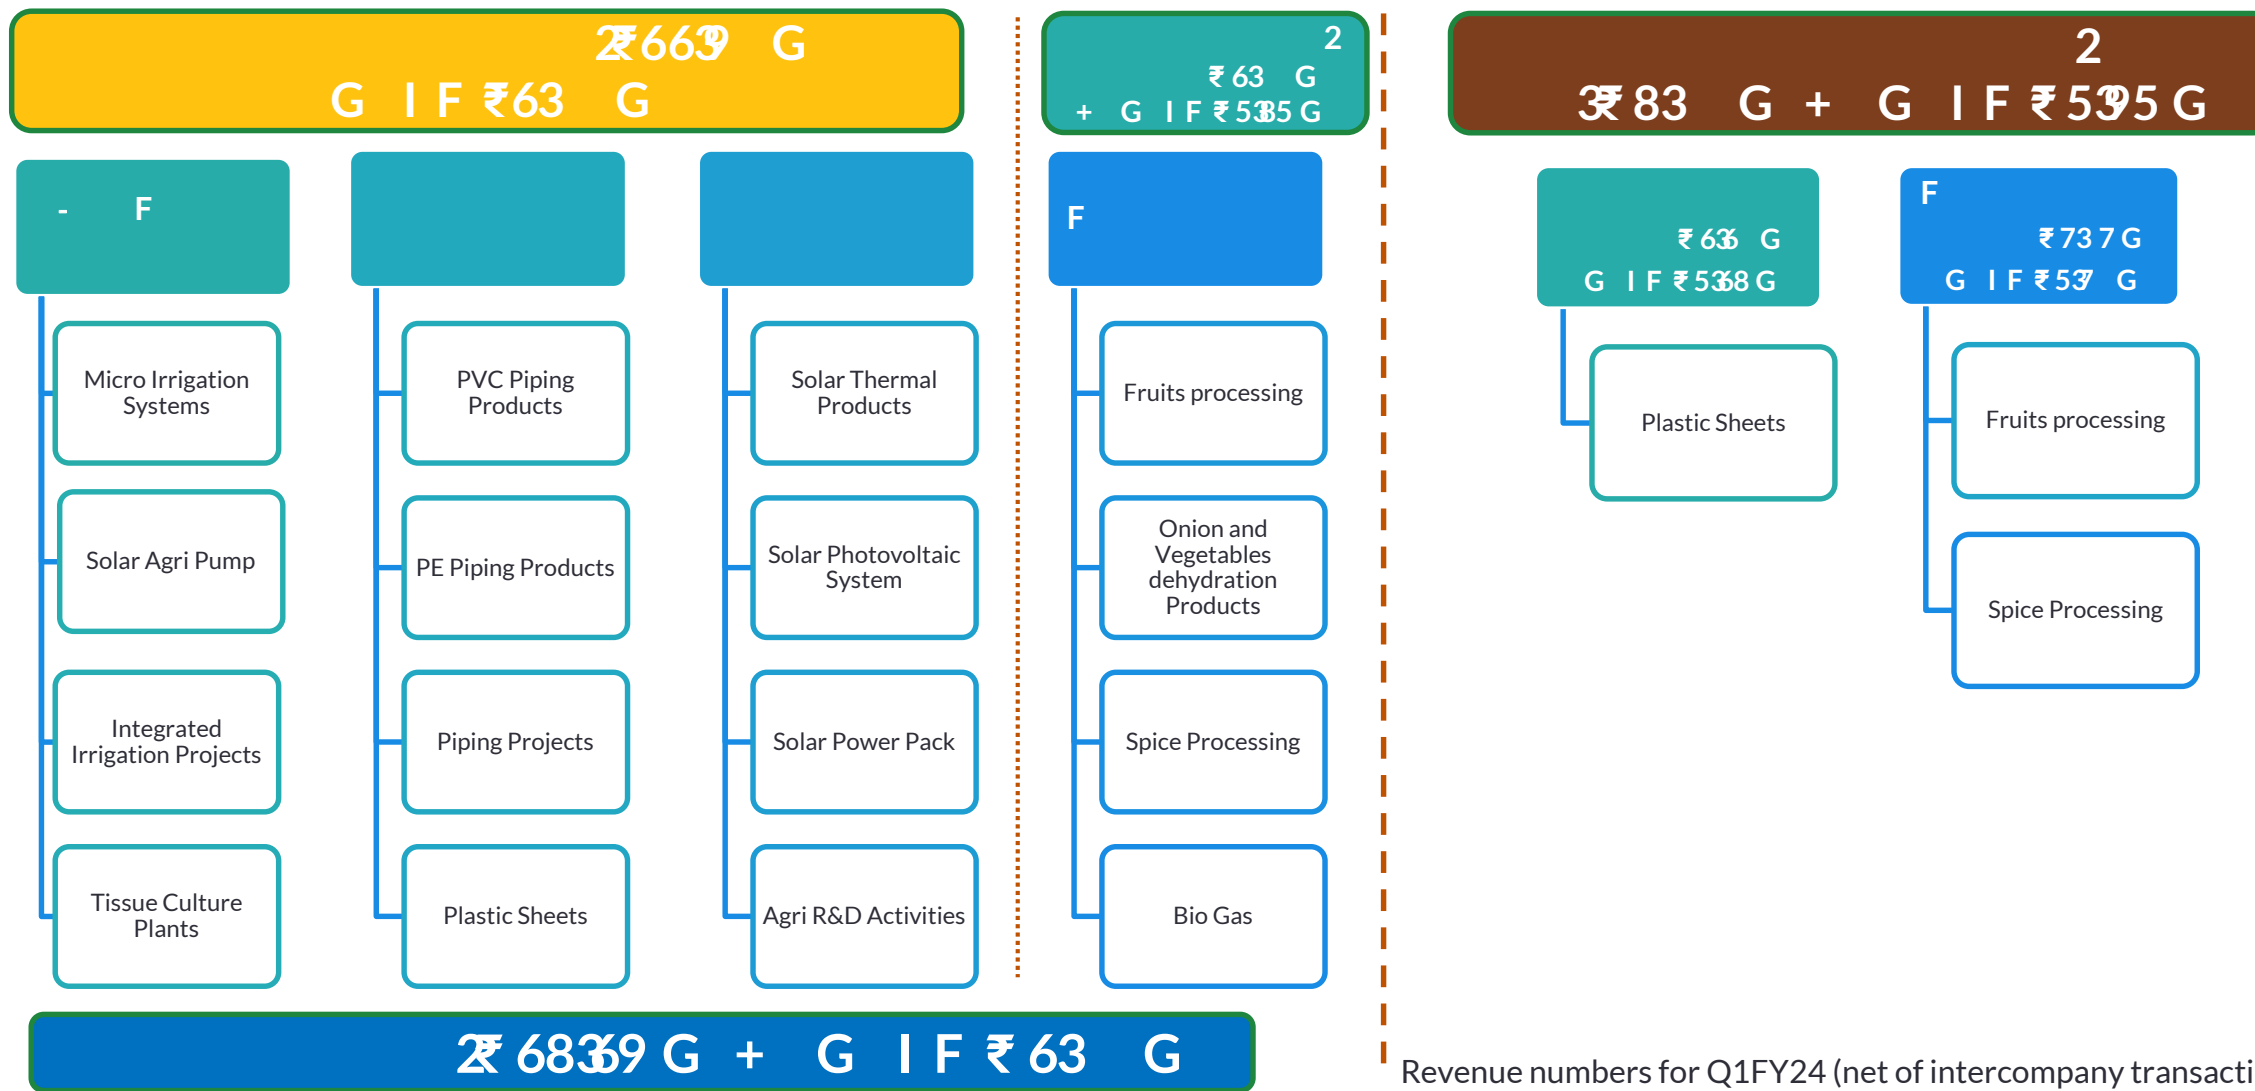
2₹663 G
G I F ₹63 G

2
₹ 63 G
+ G I F ₹ 535 G

2
3₹ 83 G + G I F ₹ 595 G

- F

Micro Irrigation Systems

Solar Agri Pump

Integrated Irrigation Projects

Tissue Culture Plants

PVC Piping Products

PE Piping Products

Piping Projects

Plastic Sheets

Solar Thermal Products

Solar Photovoltaic System

Solar Power Pack

Agri R&D Activities

F

Fruits processing

Onion and Vegetables dehydration Products

Spice Processing

Bio Gas

₹ 63 G
G I F ₹ 538 G

Plastic Sheets

F
₹ 73 7 G
G I F ₹ 53 G

Fruits processing

Spice Processing

2₹ 6839 G + G I F ₹ 63 G

Revenue numbers for Q1FY24 (net of intercompany transacti